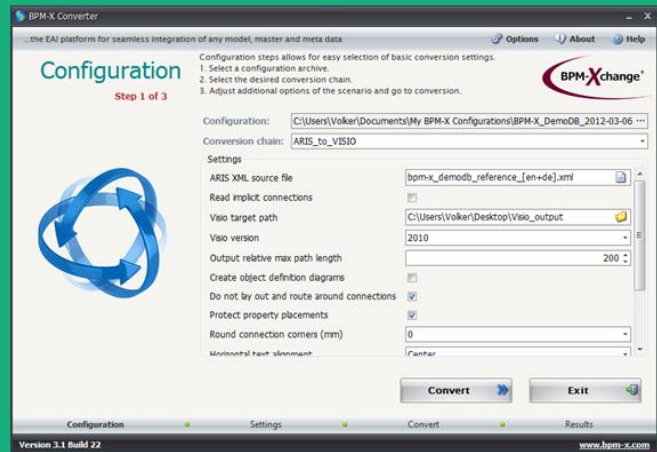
BPM-X Converter

...the EAI platform for seamless integration of any model, master and meta data

Options About Help

Configuration

Step 1 of 3

Configuration steps allows for easy selection of basic conversion settings.
1. Select a configuration archive.
2. Select the desired conversion chain.
3. Adjust additional options of the scenario and go to conversion.

BPM-Xchange®

Configuration: C:\Users\Volker\Documents\My BPM-X Configurations\BPM-X_DemoDB_2012-03-06 ...

Conversion chain: ARIS_to_VISIO

Settings

| | |
|---|---|
| ARIS XML source file | bpm-x_demodb_reference_[en+de].xml |
| Read implicit connections | |
| Visio target path | C:\Users\Volker\Desktop\Visio_output |
| Visio version | 2010 |
| Output relative max path length | 200 |
| Create object definition diagrams | |
| Do not lay out and route around connections | ☑ |
| Protect property placements | ☑ |
| Round connection corners (mm) | 0 |
| Horizontal text alignment | Center |

Convert

Exit

Configuration Settings Convert Results

Version 3.1 Build 22

www.bpm-x.com